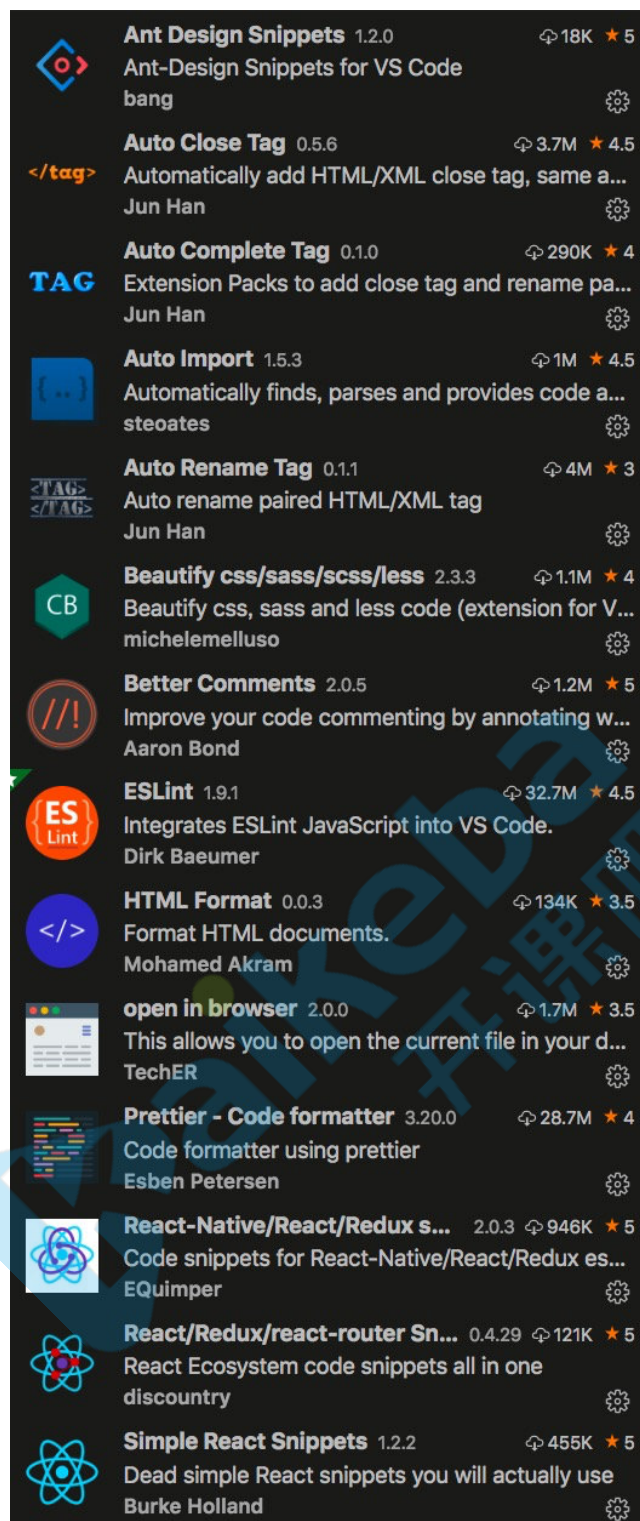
Ant Design Snippets 1.2.0 18K ★5
Ant-Design Snippets for VS Code
bang

</tag>
Auto Close Tag 0.5.6 3.7M ★4.5
Automatically add HTML/XML close tag, same a...
Jun Han

TAG
Auto Complete Tag 0.1.0 290K ★4
Extension Packs to add close tag and rename pa...
Jun Han

{...}
Auto Import 1.5.3 1M ★4.5
Automatically finds, parses and provides code a...
steoates

<TAG>
</TAG>
Auto Rename Tag 0.1.1 4M ★3
Auto rename paired HTML/XML tag
Jun Han

CB
Beautify css/sass/scss/less 2.3.3 1.1M ★4
Beautify css, sass and less code (extension for V...
michelemelluso

//!
Better Comments 2.0.5 1.2M ★5
Improve your code commenting by annotating w...
Aaron Bond

ES Lint
ESLint 1.9.1 32.7M ★4.5
Integrates ESLint JavaScript into VS Code.
Dirk Baeumer

</>
HTML Format 0.0.3 134K ★3.5
Format HTML documents.
Mohamed Akram

open in browser 2.0.0 1.7M ★3.5
This allows you to open the current file in your d...
TechER

Prettier - Code formatter 3.20.0 28.7M ★4
Code formatter using prettier
Esben Petersen

React-Native/React/Redux s... 2.0.3 946K ★5
Code snippets for React-Native/React/Redux es...
EQuimper

React/Redux/react-router Sn... 0.4.29 121K ★5
React Ecosystem code snippets all in one
discountry

Simple React Snippets 1.2.2 455K ★5
Dead simple React snippets you will actually use
Burke Holland

kaikeba 开课吧